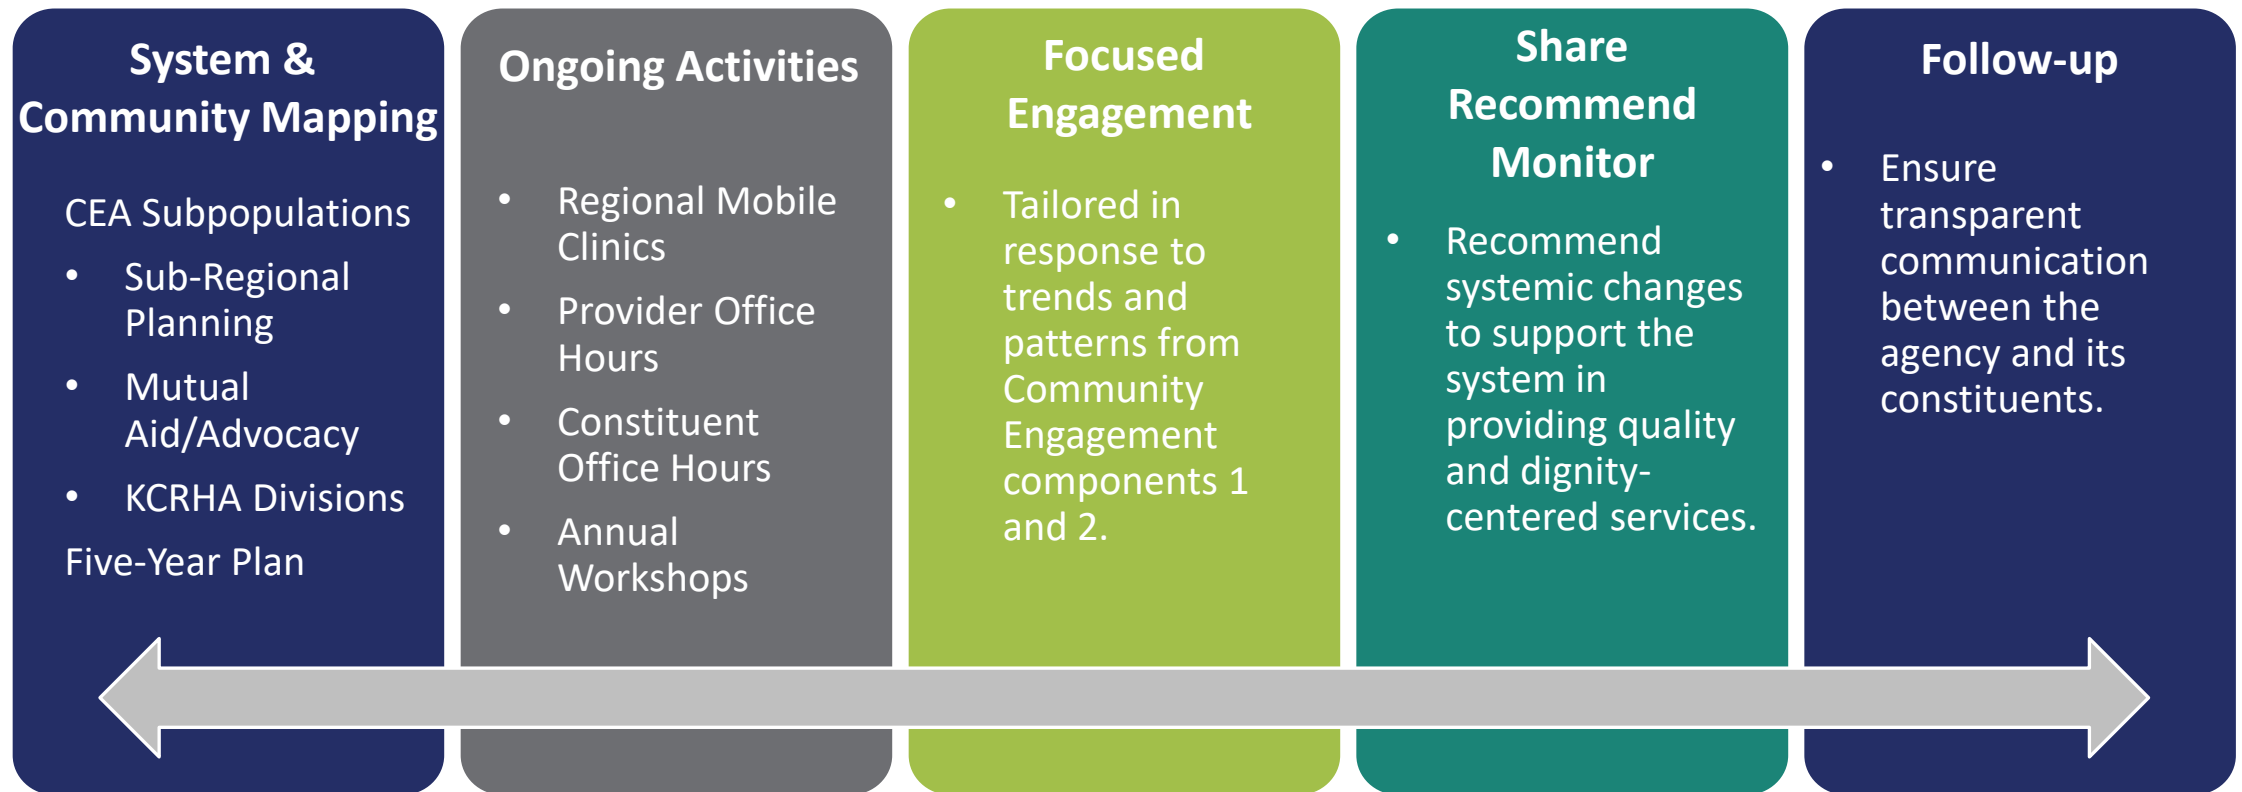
System & Community Mapping

CEA Subpopulations

- Sub-Regional Planning
- Mutual Aid/Advocacy
- KCRHA Divisions

Five-Year Plan

Ongoing Activities

- Regional Mobile Clinics
- Provider Office Hours
- Constituent Office Hours
- Annual Workshops

Focused Engagement

- Tailored in response to trends and patterns from Community Engagement components 1 and 2.

Share Recommend Monitor

- Recommend systemic changes to support the system in providing quality and dignity-centered services.

Follow-up

- Ensure transparent communication between the agency and its constituents.